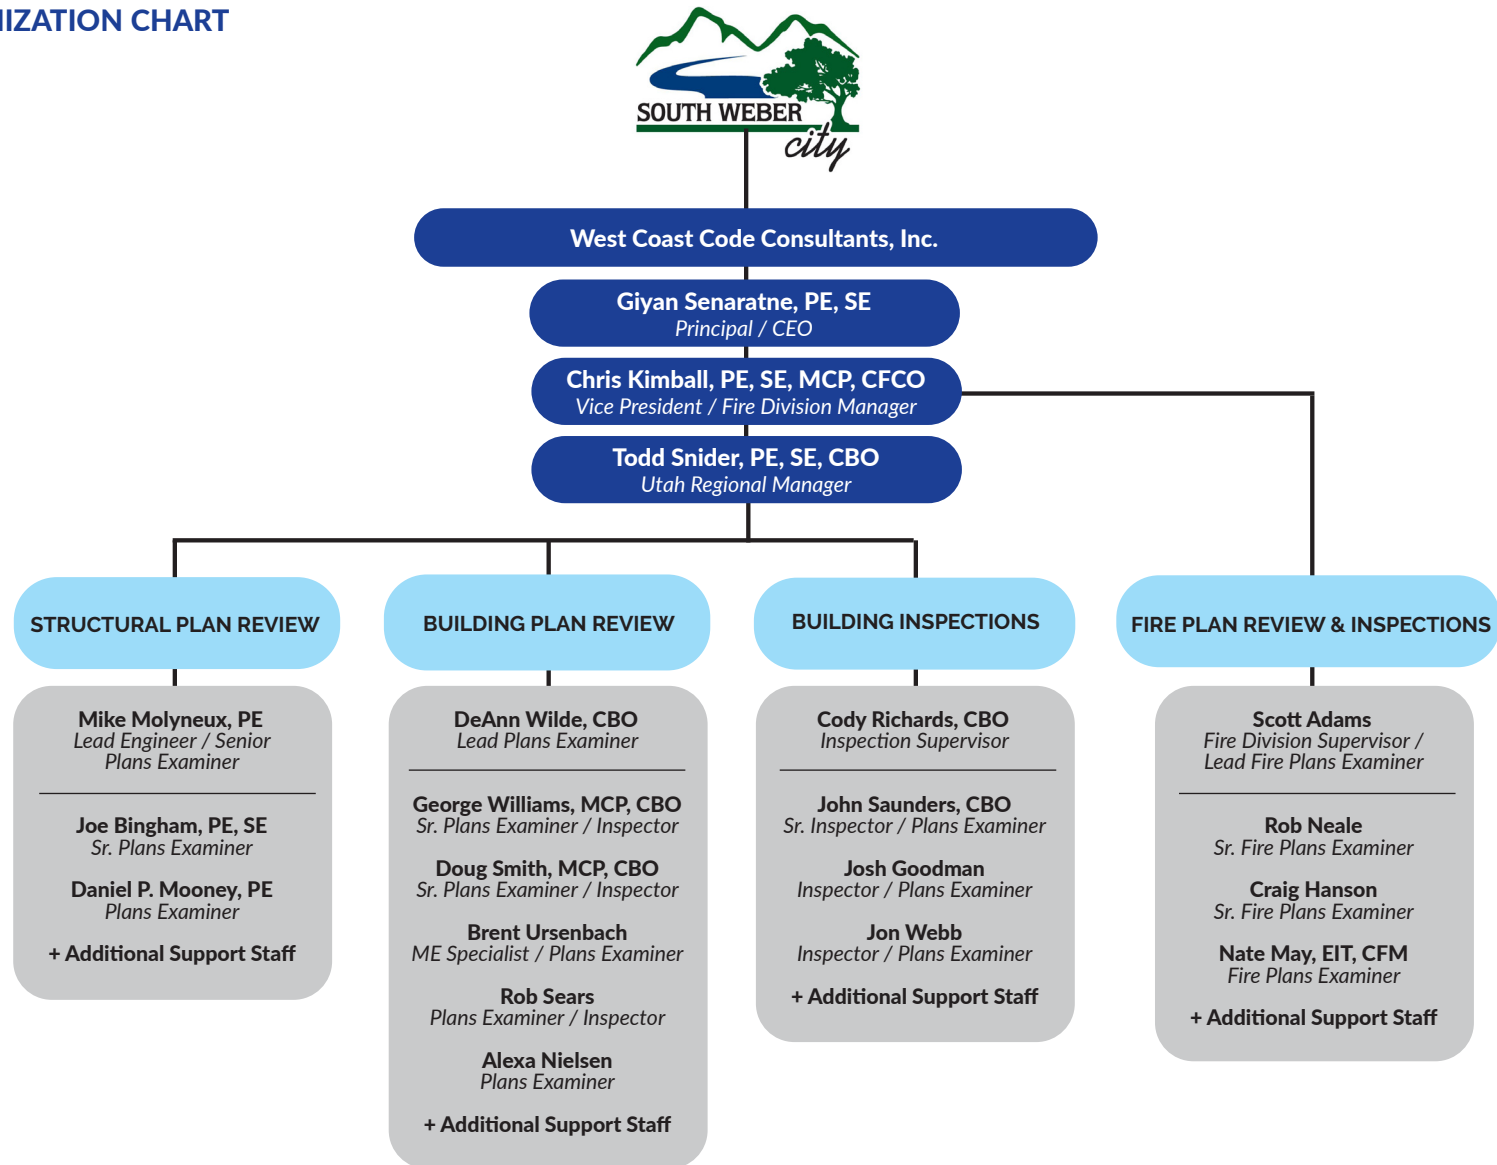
IZATION CHART

SOUTH WEBER city

West Coast Code Consultants, Inc.

Giyan Senaratne, PE, SE
Principal / CEO

Chris Kimball, PE, SE, MCP, CFCO
Vice President / Fire Division Manager

Todd Snider, PE, SE, CBO
Utah Regional Manager

STRUCTURAL PLAN REVIEW

Mike Molyneux, PE
Lead Engineer / Senior Plans Examiner

Joe Bingham, PE, SE
Sr. Plans Examiner

Daniel P. Mooney, PE
Plans Examiner

+ Additional Support Staff

BUILDING PLAN REVIEW

DeAnn Wilde, CBO
Lead Plans Examiner

George Williams, MCP, CBO
Sr. Plans Examiner / Inspector

Doug Smith, MCP, CBO
Sr. Plans Examiner / Inspector

Brent Ursenbach
ME Specialist / Plans Examiner

Rob Sears
Plans Examiner / Inspector

Alexa Nielsen
Plans Examiner

+ Additional Support Staff

BUILDING INSPECTIONS

Cody Richards, CBO
Inspection Supervisor

John Saunders, CBO
Sr. Inspector / Plans Examiner

Josh Goodman
Inspector / Plans Examiner

Jon Webb
Inspector / Plans Examiner

+ Additional Support Staff

FIRE PLAN REVIEW & INSPECTIONS

Scott Adams
Fire Division Supervisor / Lead Fire Plans Examiner

Rob Neale
Sr. Fire Plans Examiner

Craig Hanson
Sr. Fire Plans Examiner

Nate May, EIT, CFM
Fire Plans Examiner

+ Additional Support Staff